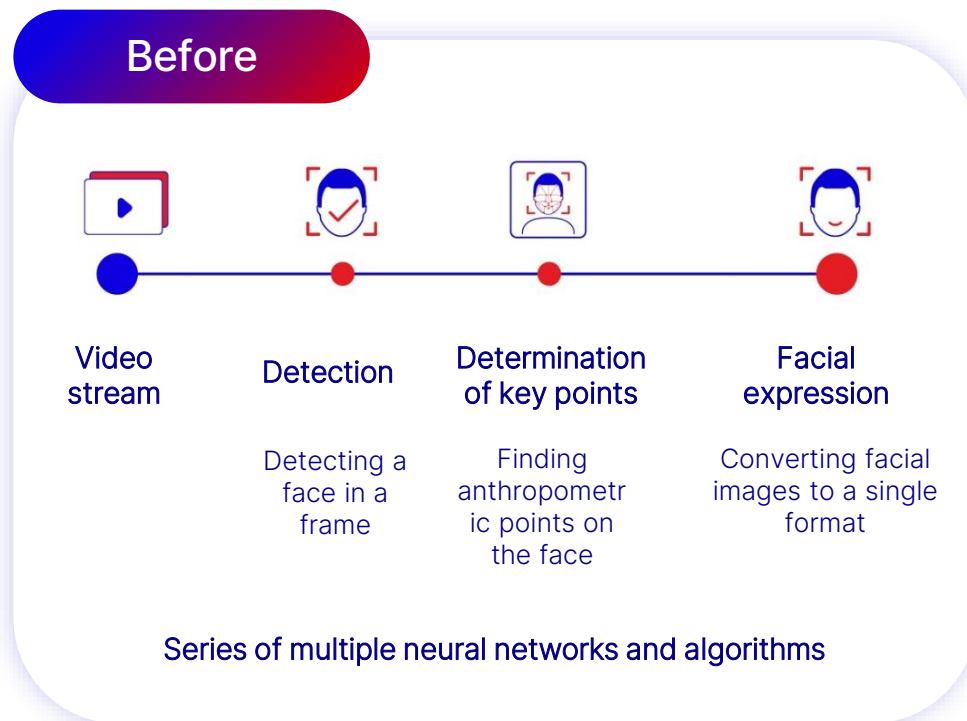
Before

Video stream

Detection

Detecting a face in a frame

Determination of key points

Finding anthropometric points on the face

Facial expression

Converting facial images to a single format

Series of multiple neural networks and algorithms